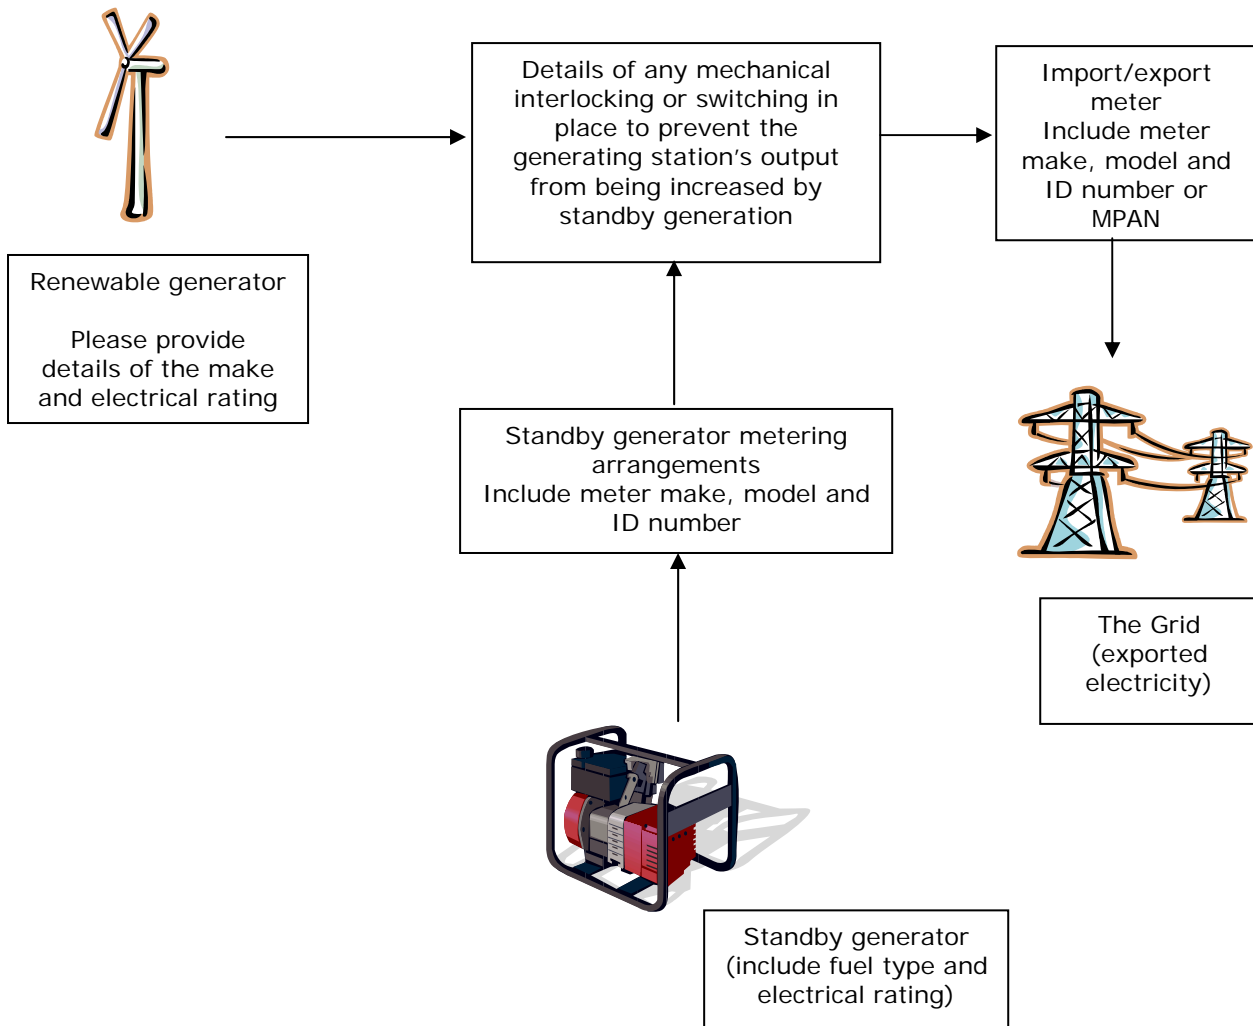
Details of any mechanical interlocking or switching in place to prevent the generating station’s output from being increased by standby generation

Import/export meter
Include meter make, model and ID number or MPAN

Renewable generator

Please provide details of the make and electrical rating

Standby generator metering arrangements
Include meter make, model and ID number

The Grid (exported electricity)

Standby generator (include fuel type and electrical rating)